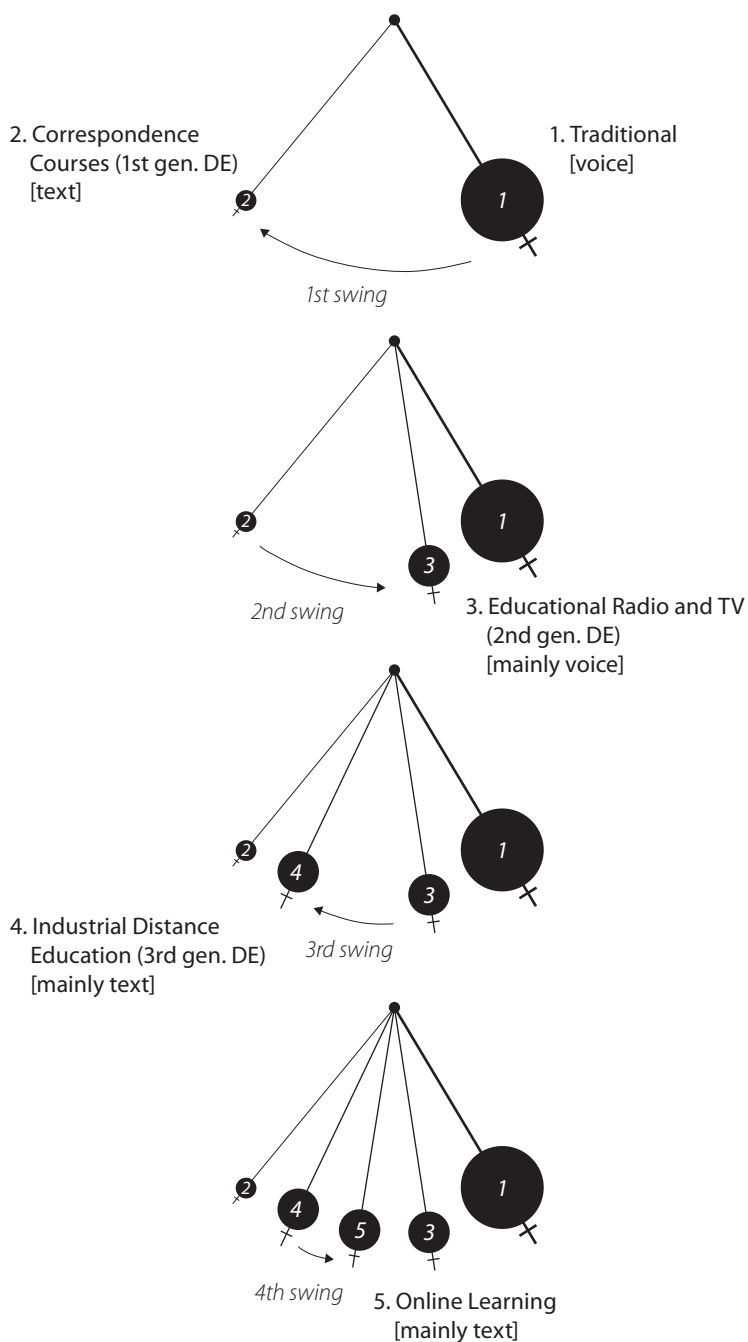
2. Correspondence Courses (1st gen. DE) [text]

1. Traditional [voice]

2

1

1st swing

2

3

1

2nd swing

3. Educational Radio and TV (2nd gen. DE) [mainly voice]

2

4

3

1

4. Industrial Distance Education (3rd gen. DE) [mainly text]

3rd swing

2

4

5

3

1

4th swing

5. Online Learning [mainly text]